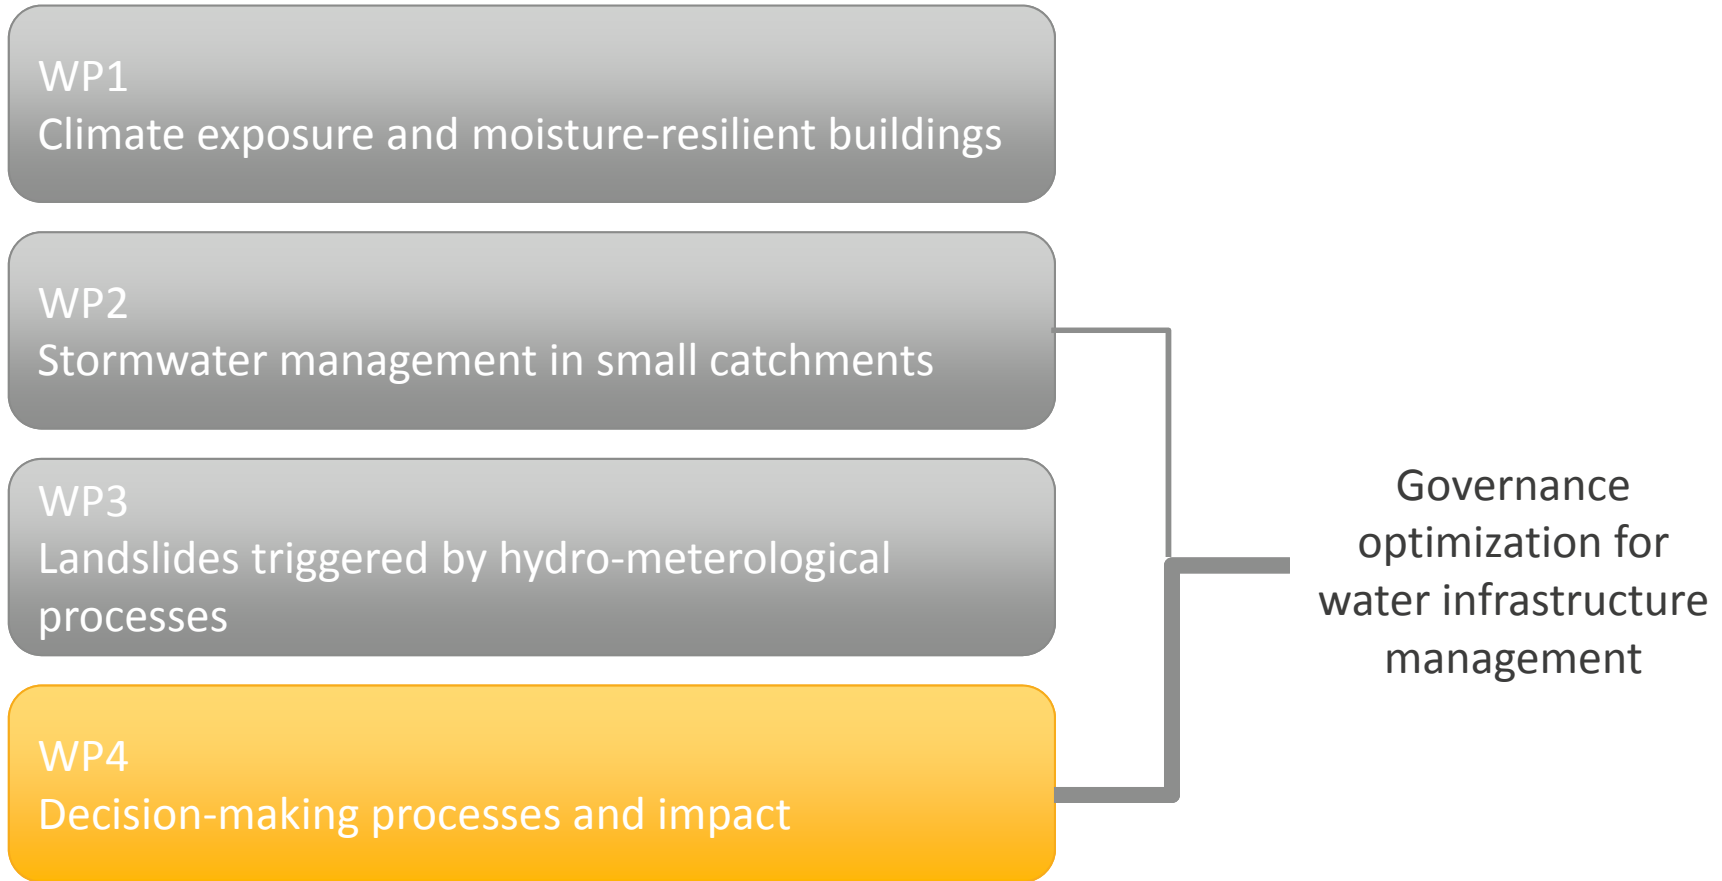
WP1
Climate exposure and moisture-resilient buildings

WP2
Stormwater management in small catchments

WP3
Landslides triggered by hydro-meterological processes

WP4
Decision-making processes and impact

Governance optimization for water infrastructure management